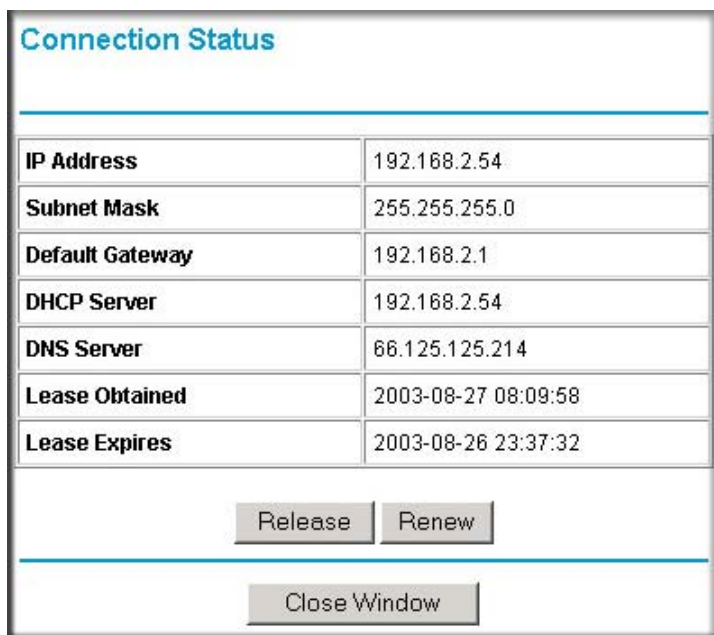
Connection Status

| IP Address | 192.168.2.54 |
|---|---|
| Subnet Mask | 255.255.255.0 |
| Default Gateway | 192.168.2.1 |
| DHCP Server | 192.168.2.54 |
| DNS Server | 66.125.125.214 |
| Lease Obtained | 2003-08-27 08:09:58 |
| Lease Expires | 2003-08-26 23:37:32 |

Release Renew

Close Window